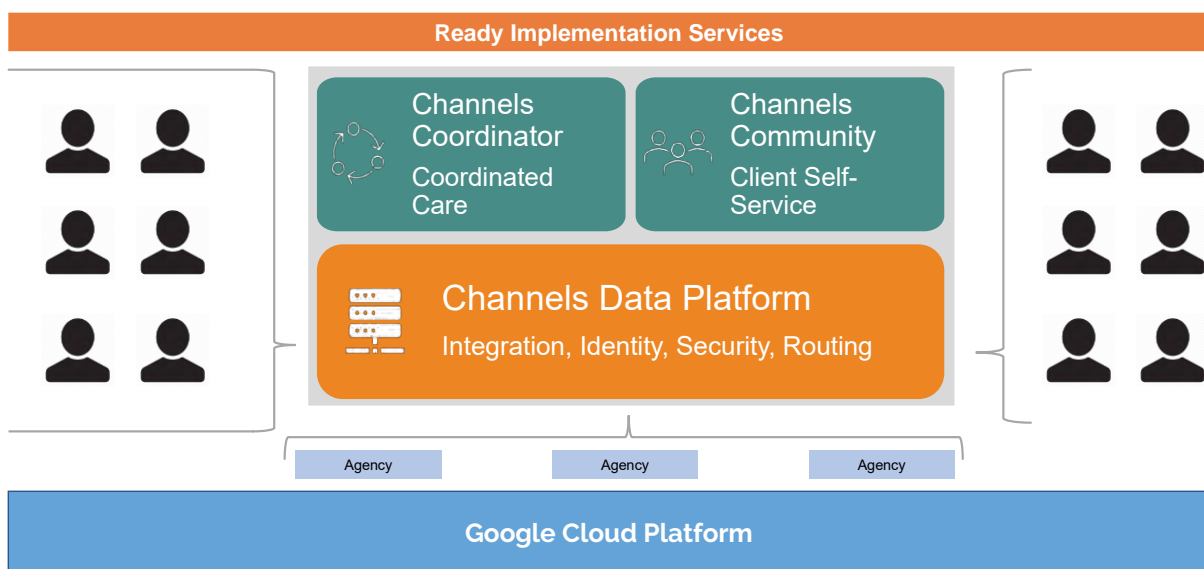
Ready Implementation Services

Channels Coordinator

Coordinated Care

Channels Community

Client Self-Service

Channels Data Platform

Integration, Identity, Security, Routing

Agency

Agency

Agency

Google Cloud Platform